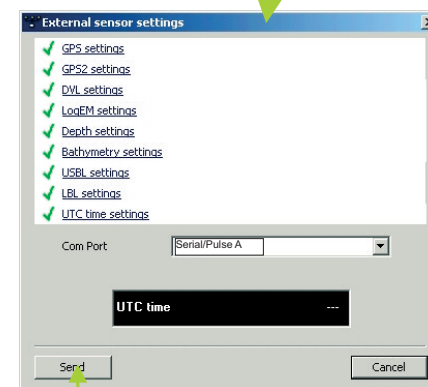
External sensor settings

GPS settings
GPS2 settings
DVL settings
LogEM settings
Depth settings
Bathymetry settings
USBL settings
LBL settings
UTC time settings

Com Port
Serial/Pulse A

UTC time
---

Send
Cancel